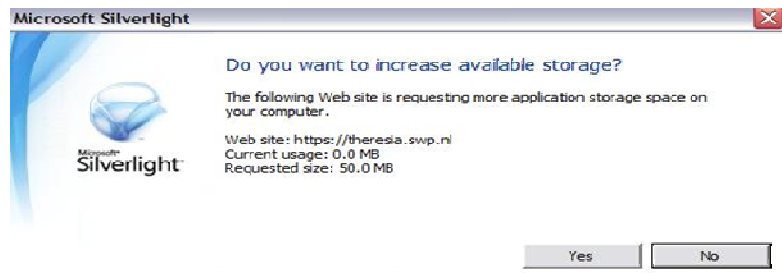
Microsoft Silverlight

Do you want to increase available storage?

The following Web site is requesting more application storage space on your computer.

Web site: https://theresia.swp.nl
Current usage: 0.0 MB
Requested size: 50.0 MB

Microsoft Silverlight

Yes No